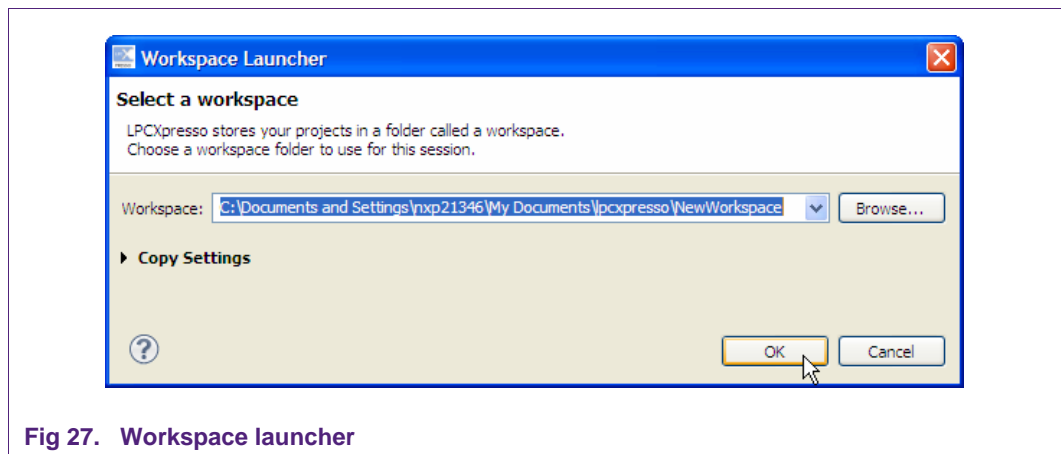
Workspace Launcher

Select a workspace

LPCXpresso stores your projects in a folder called a workspace.
Choose a workspace folder to use for this session.

Workspace: C:\Documents and Settings\nxp21346\My Documents\lpcxpresso\NewWorkspace

Browse...

Copy Settings

OK

Cancel

Fig 27. Workspace launcher